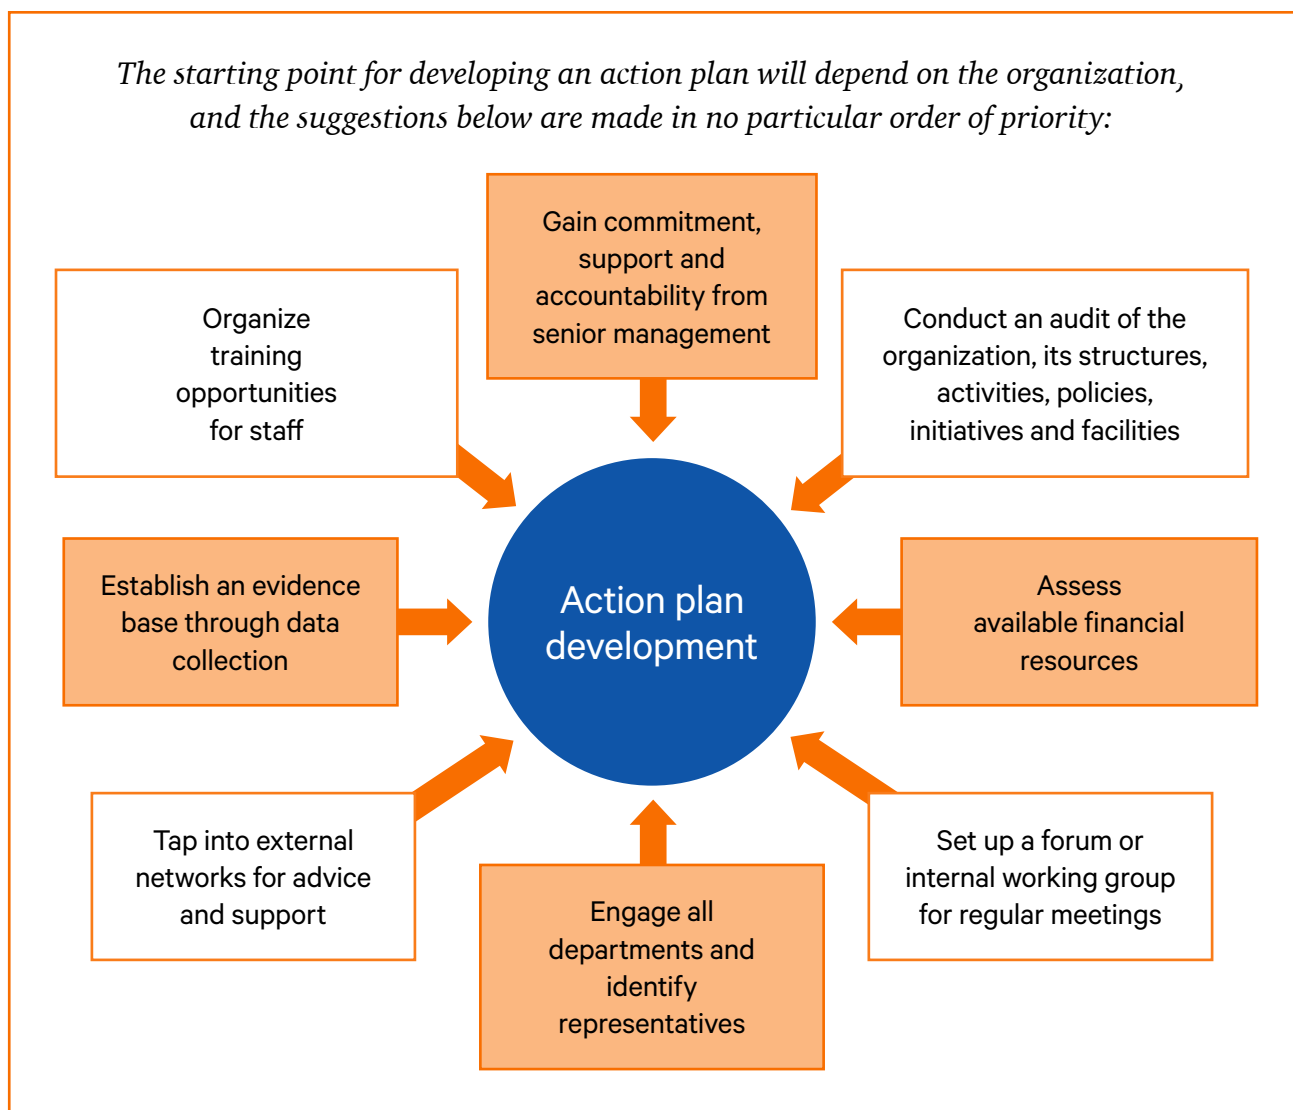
The starting point for developing an action plan will depend on the organization, and the suggestions below are made in no particular order of priority:

Gain commitment, support and accountability from senior management

Organize training opportunities for staff

Conduct an audit of the organization, its structures, activities, policies, initiatives and facilities

Establish an evidence base through data collection

Action plan development

Assess available financial resources

Tap into external networks for advice and support

Engage all departments and identify representatives

Set up a forum or internal working group for regular meetings